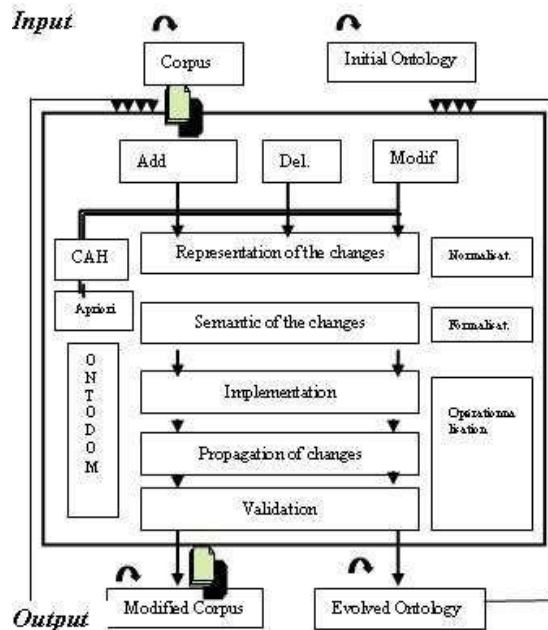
Input

Corpus

Initial Ontology

Add

Del.

Modif

CAH

Representation of the changes

Normalisat.

Apriori

Semantic of the changes

Formalisat.

O
N
T
O
D
O
M

Implementation

Operationnalisation

Propagation of changes

Validation

Output

Modified Corpus

Evolved Ontology